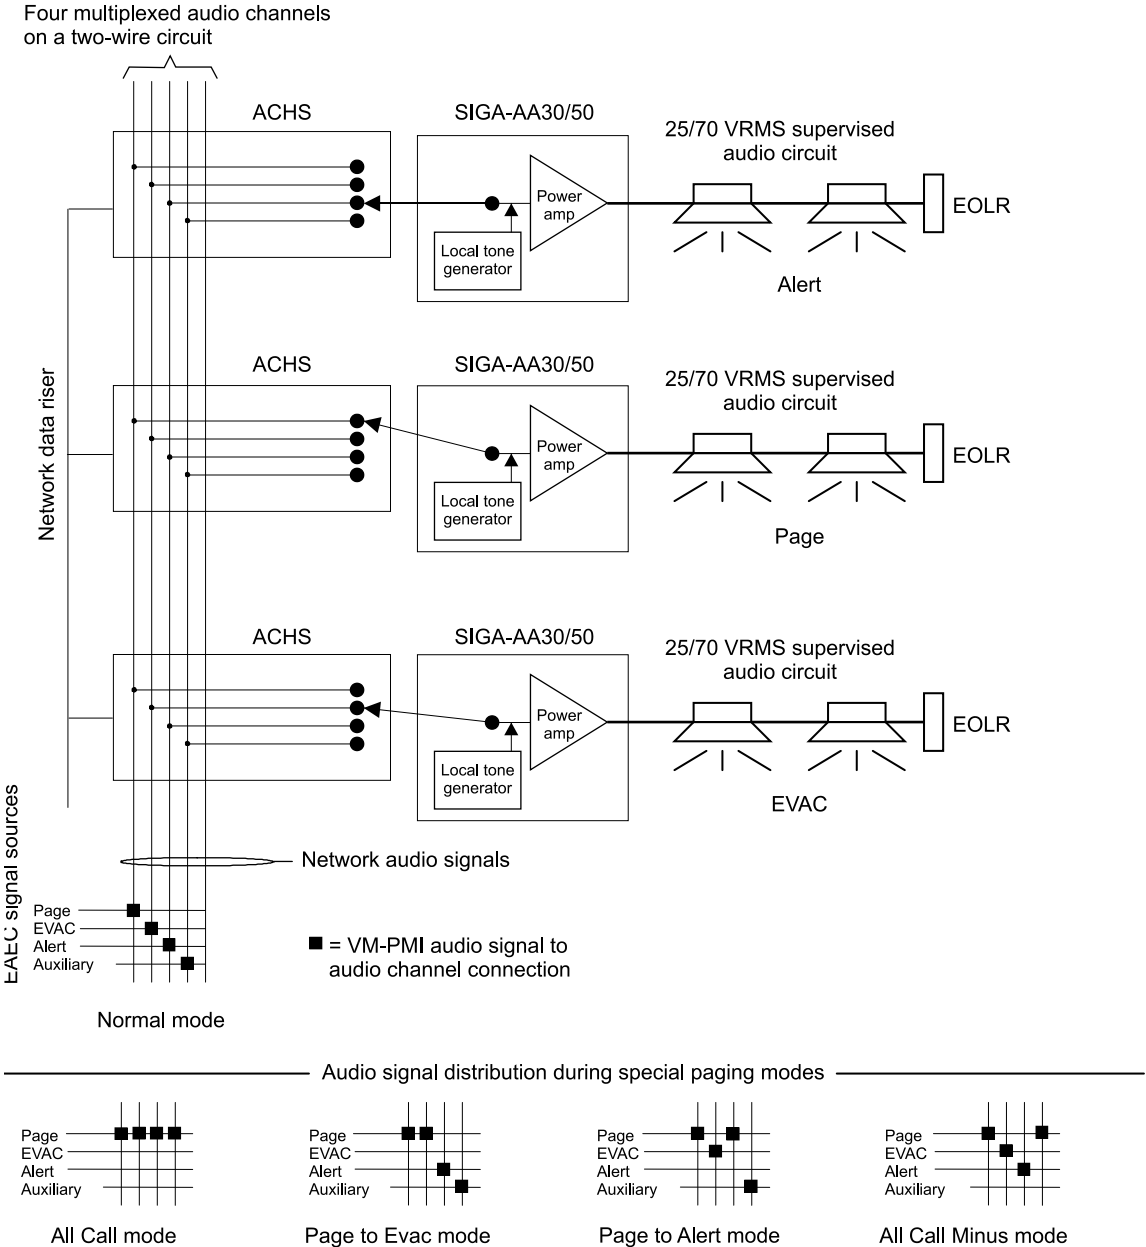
Four multiplexed audio channels on a two-wire circuit

ACHS

SIGA-AA30/50

25/70 VRMS supervised audio circuit

Power amp

Local tone generator

EOLR

Alert

ACHS

SIGA-AA30/50

25/70 VRMS supervised audio circuit

Power amp

Local tone generator

EOLR

Page

ACHS

SIGA-AA30/50

25/70 VRMS supervised audio circuit

Power amp

Local tone generator

EOLR

EVAC

Network data riser

EAEC signal sources

Network audio signals

Page
EVAC
Alert
Auxiliary

■ = VM-PMI audio signal to audio channel connection

Normal mode

Audio signal distribution during special paging modes

Page
EVAC
Alert
Auxiliary

All Call mode

Page
EVAC
Alert
Auxiliary

Page to Evac mode

Page
EVAC
Alert
Auxiliary

Page to Alert mode

Page
EVAC
Alert
Auxiliary

All Call Minus mode